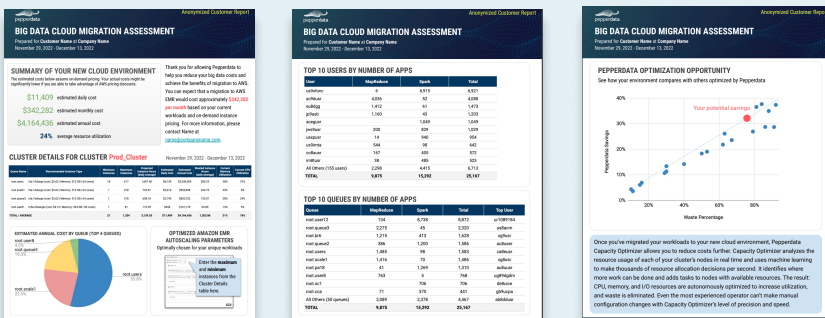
pepperdata
Anonymized Customer Report

BIG DATA CLOUD MIGRATION ASSESSMENT

Prepared for Customer Name at Company Name
November 29, 2022 - December 13, 2022

SUMMARY OF YOUR NEW CLOUD ENVIRONMENT

The estimated costs below are based on-demand pricing. Your actual costs might be significantly lower if you are able to take advantage of AWS pricing discounts.

$11,409 estimated daily cost
$342,282 estimated monthly cost
$4,164,436 estimated annual cost
24% average resource utilization

Thank you for allowing Pepperdata to help you reduce your big data costs and achieve the benefits of migration to AWS. You can expect that a migration to AWS EMR would cost approximately $342,282 per month based on your current workloads and on-demand instance pricing. For more information, please contact Name at name@companyname.com.

CLUSTER DETAILS FOR CLUSTER Prod_Cluster
November 29, 2022 - December 13, 2022

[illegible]

ESTIMATED ANNUAL COST BY QUEUE (TOP 4 QUEUES)

root.user1
root.queue3
root.users
root.scala1

OPTIMIZED AMAZON EMR AUTOSCALING PARAMETERS
Optimally choose for your unique workloads

Enter the maximum and minimum instances from the Cluster Details table here.

pepperdata
Anonymized Customer Report

BIG DATA CLOUD MIGRATION ASSESSMENT

Prepared for Customer Name at Company Name
November 29, 2022 - December 13, 2022

TOP 10 USERS BY NUMBER OF APPS

| User | MapReduce | Spark | Total |
|---|---|---|---|
| cxrhvtvec | 6 | 6,915 | 6,921 |
| avhkuw | 4,036 | 52 | 4,088 |
| auhbgg | 1,412 | 61 | 1,473 |
| jj0sab | 1,160 | 43 | 1,203 |
| xcegucr | | 1,049 | 1,049 |
| jwxtsur | 200 | 829 | 1,029 |
| uxjsuyr | 14 | 940 | 954 |
| uzlbmta | 544 | 98 | 642 |
| cxdlaucr | 167 | 405 | 572 |
| snlltuar | 38 | 485 | 523 |
| All Others (155 users) | 2,298 | 4,415 | 6,713 |
| TOTAL | 9,875 | 15,292 | 25,167 |

TOP 10 QUEUES BY NUMBER OF APPS

| Queue | MapReduce | Spark | Total | Top User |
|---|---|---|---|---|
| root.user12 | 134 | 8,738 | 8,872 | zr1089184 |
| root.queue3 | 2,273 | 45 | 2,333 | axlbacre |
| root.link | 1,216 | 413 | 1,629 | xgltuur |
| root.queue2 | 386 | 1,200 | 1,586 | audiuser |
| root.users | 1,483 | 98 | 1,583 | cxdlaur |
| root.scala1 | 1,016 | 70 | 1,086 | xgltuur |
| root.jar18 | 41 | 1,269 | 1,310 | audiuser |
| root.user8 | 763 | 5 | 768 | uglRNgjhtx |
| root.sc1 | | 706 | 706 | dxrluice |
| root.cca | 71 | 370 | 441 | g0Kuqsa |
| All Others (30 queues) | 2,089 | 2,378 | 4,467 | abkkduar |
| TOTAL | 9,875 | 15,292 | 25,167 | |

pepperdata
Anonymized Customer Report

BIG DATA CLOUD MIGRATION ASSESSMENT

Prepared for Customer Name at Company Name
November 29, 2022 - December 13, 2022

PEPPERDATA OPTIMIZATION OPPORTUNITY

See how your environment compares with others optimized by Pepperdata

Your potential savings
Pepperdata Savings
40%
30%
20%
10%
20%
40%
60%
80%
Waste Percentage

Once you've migrated your workloads to your new cloud environment, Pepperdata Capacity Optimizer allows you to reduce costs further. Capacity Optimizer analyzes the resource usage of each of your cluster's nodes in real time and uses machine learning to make thousands of resource allocation decisions per second. It identifies where more work can be done and adds tasks to nodes with available resources. The result: CPU, memory, and I/O resources are autonomously optimized to increase utilization, and waste is eliminated. Even the most experienced operator can't make manual configuration changes with Capacity Optimizer's level of precision and speed.